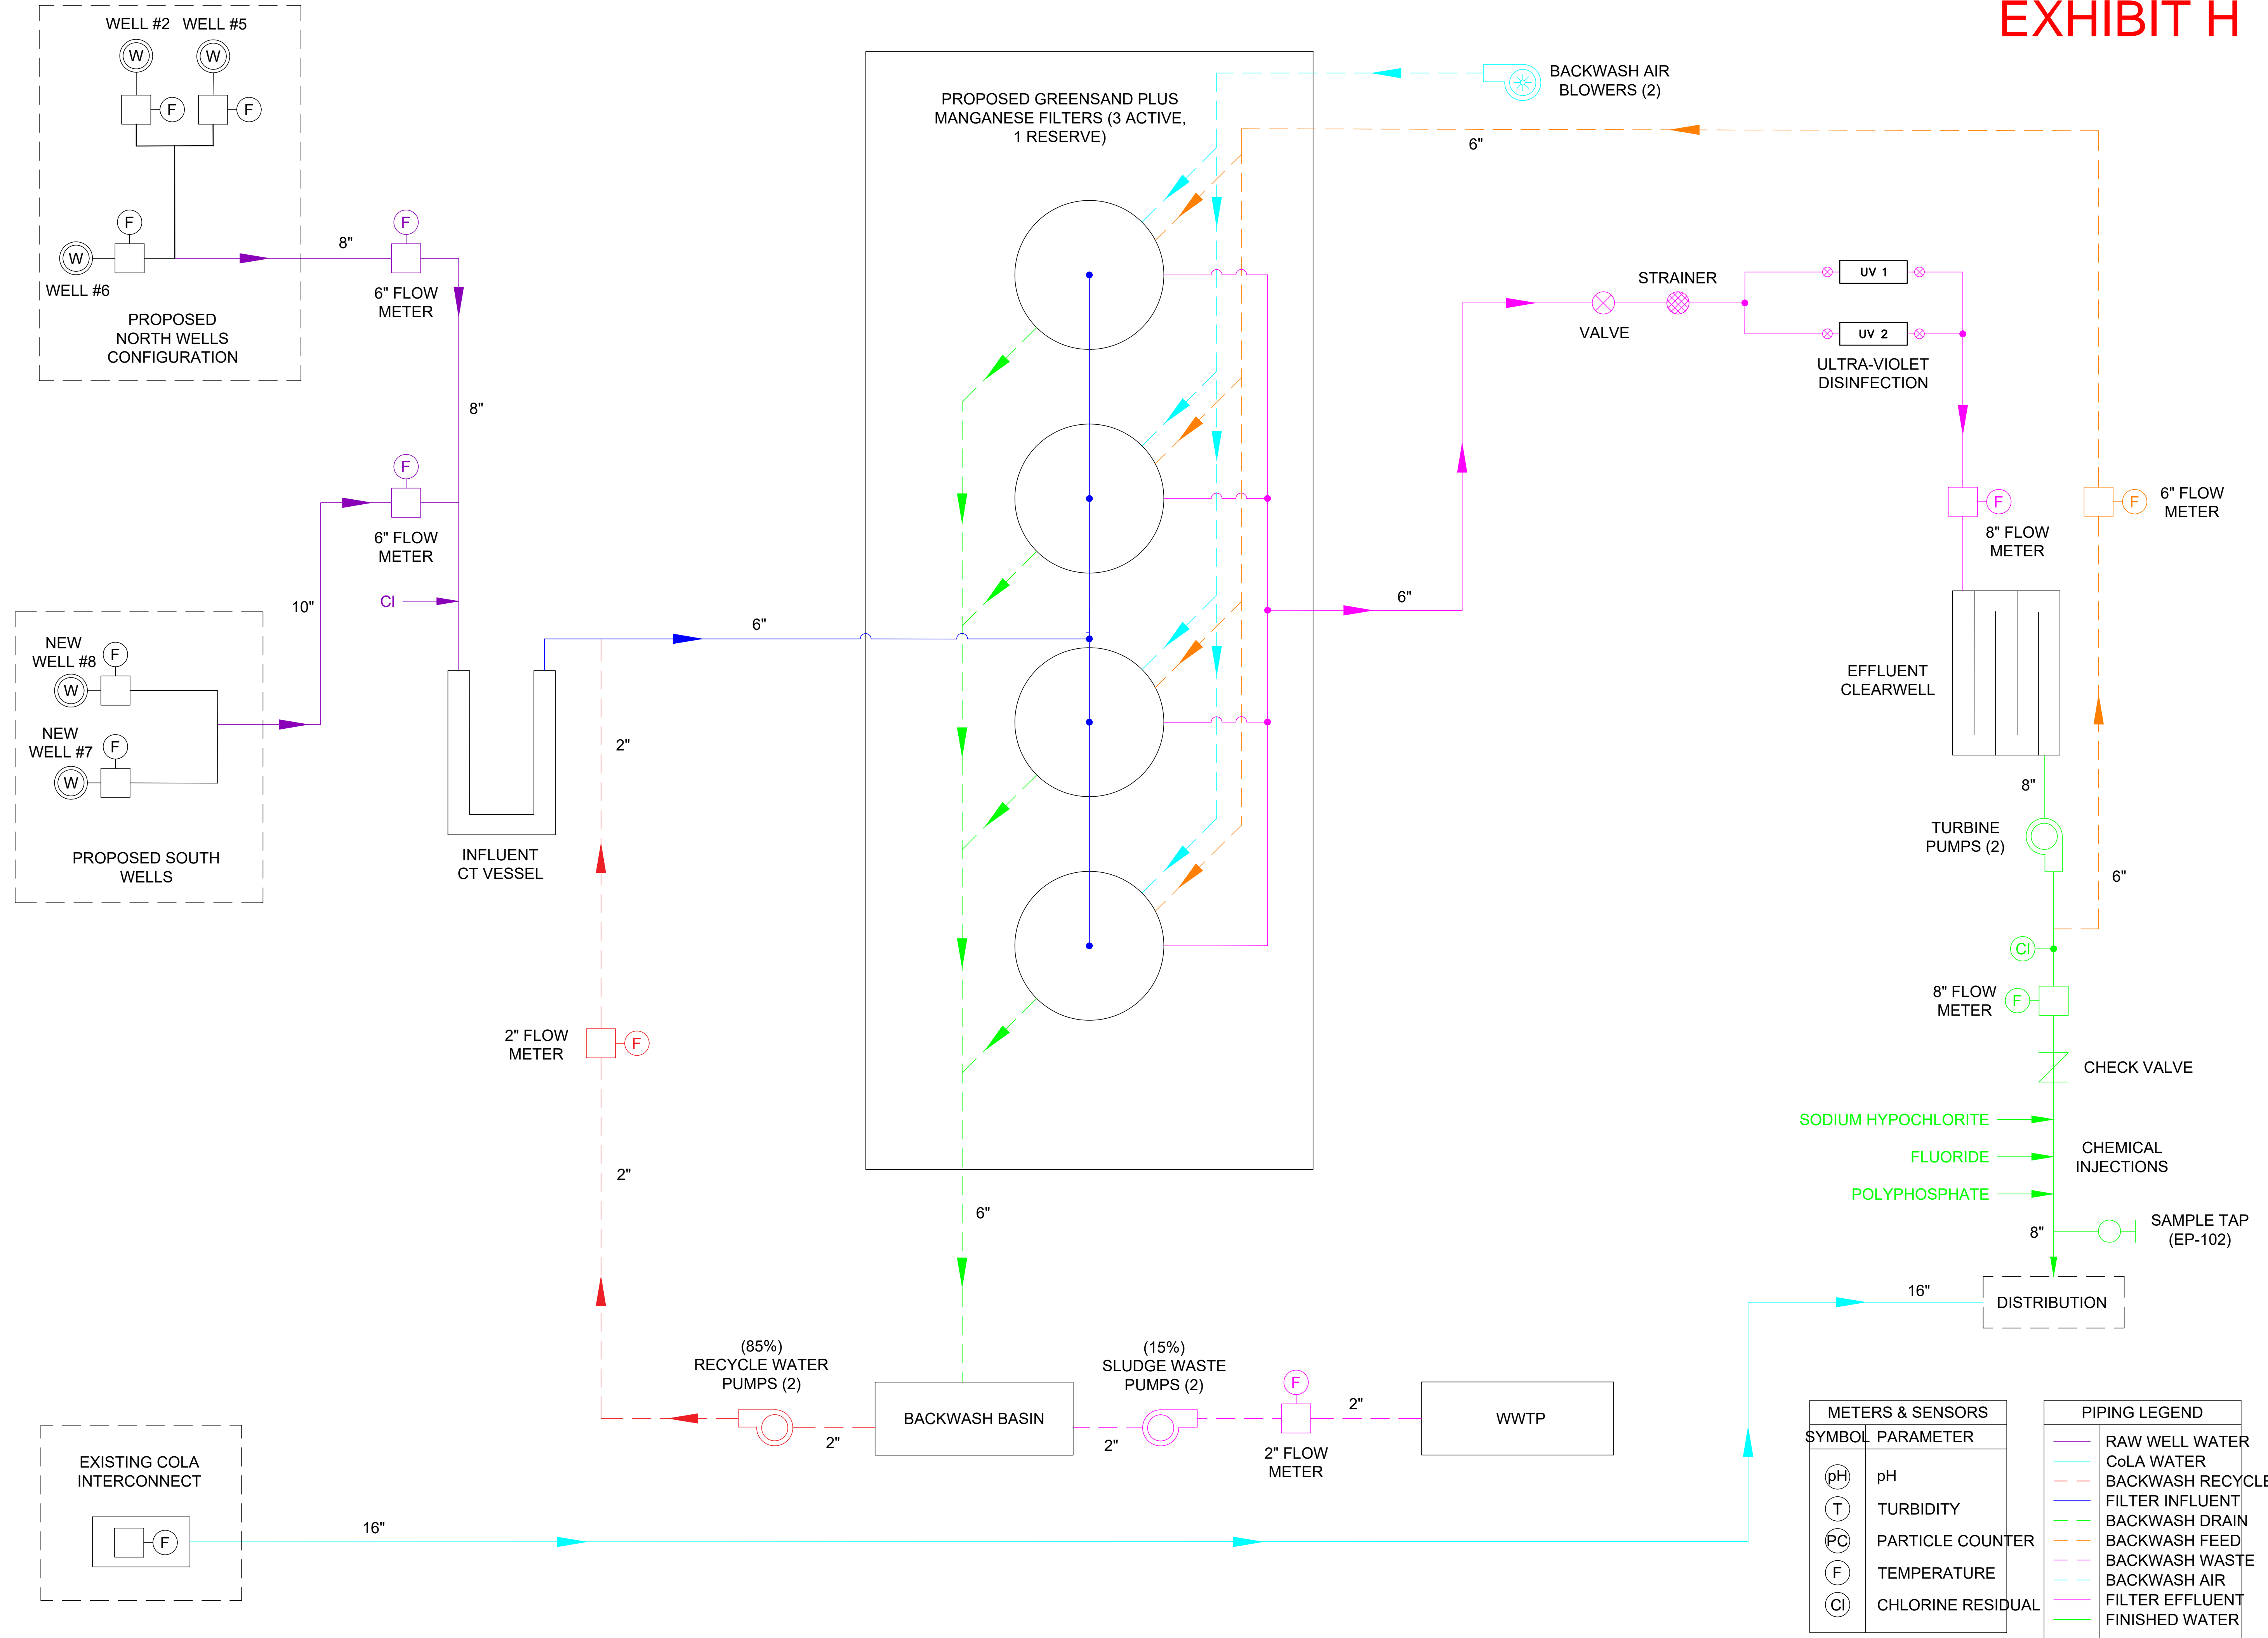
EXHIBIT H

WELL #2 WELL #5

W W

F F

F

W

WELL #6

PROPOSED NORTH WELLS CONFIGURATION

8"

F

6" FLOW METER

8"

F

6" FLOW METER

10"

Cl

NEW WELL #8

F

W

NEW WELL #7

F

W

PROPOSED SOUTH WELLS

INFLUENT CT VESSEL

6"

2"

2" FLOW METER

F

2"

PROPOSED GREENSAND PLUS MANGANESE FILTERS (3 ACTIVE, 1 RESERVE)

6"

BACKWASH AIR BLOWERS (2)

6"

STRAINER

VALVE

UV 1

UV 2

ULTRA-VIOLET DISINFECTION

6"

F

8" FLOW METER

F

6" FLOW METER

EFFLUENT CLEARWELL

8"

TURBINE PUMPS (2)

6"

Cl

8" FLOW METER

F

CHECK VALVE

SODIUM HYPOCHLORITE

FLUORIDE

POLYPHOSPHATE

CHEMICAL INJECTIONS

8"

SAMPLE TAP (EP-102)

16"

DISTRIBUTION

(85%) RECYCLE WATER PUMPS (2)

2"

BACKWASH BASIN

(15%) SLUDGE WASTE PUMPS (2)

2"

F

2"

2" FLOW METER

WWTP

EXISTING COLA INTERCONNECT

F

16"

METERS & SENSORS

| SYMBOL | PARAMETER |
|---|---|
| pH | pH |
| T | TURBIDITY |
| PC | PARTICLE COUNTER |
| F | TEMPERATURE |
| Cl | CHLORINE RESIDUAL |

PIPING LEGEND

RAW WELL WATER
CoLA WATER
BACKWASH RECYCLE
FILTER INFLUENT
BACKWASH DRAIN
BACKWASH FEED
BACKWASH WASTE
BACKWASH AIR
FILTER EFFLUENT
FINISHED WATER